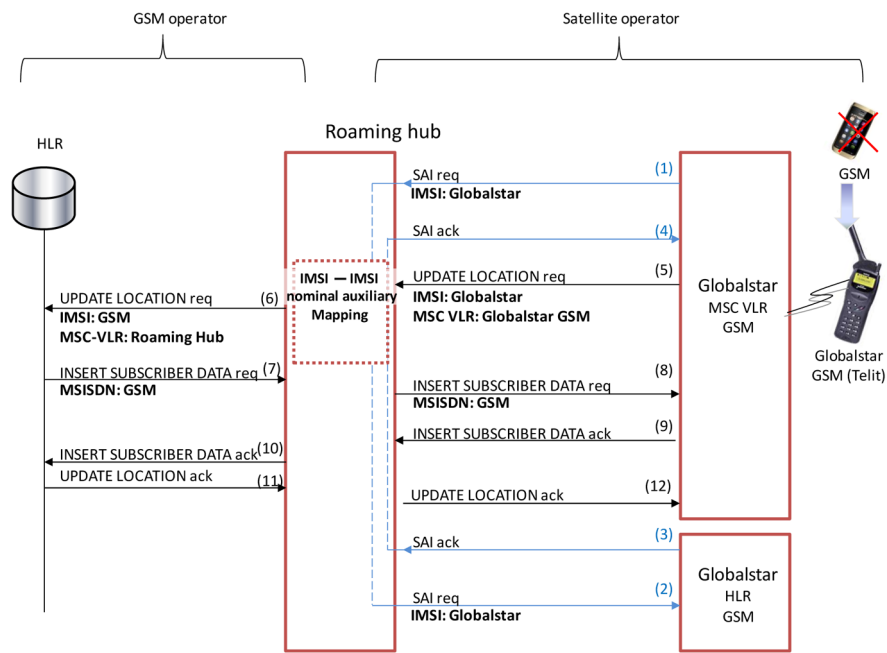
GSM operator

Satellite operator

HLR

Roaming hub

IMSI — IMSI nominal auxiliary Mapping

(1) SAI req
IMSI: Globalstar

(4) SAI ack

(5) UPDATE LOCATION req
IMSI: Globalstar
MSC VLR: Globalstar GSM

(6) UPDATE LOCATION req
IMSI: GSM
MSC-VLR: Roaming Hub

(7) INSERT SUBSCRIBER DATA req
MSISDN: GSM

(8) INSERT SUBSCRIBER DATA req
MSISDN: GSM

(9) INSERT SUBSCRIBER DATA ack

(10) INSERT SUBSCRIBER DATA ack

(11) UPDATE LOCATION ack

(12) UPDATE LOCATION ack

(3) SAI ack

(2) SAI req
IMSI: Globalstar

Globalstar
MSC VLR
GSM

Globalstar
HLR
GSM

GSM

Globalstar
GSM (Telit)